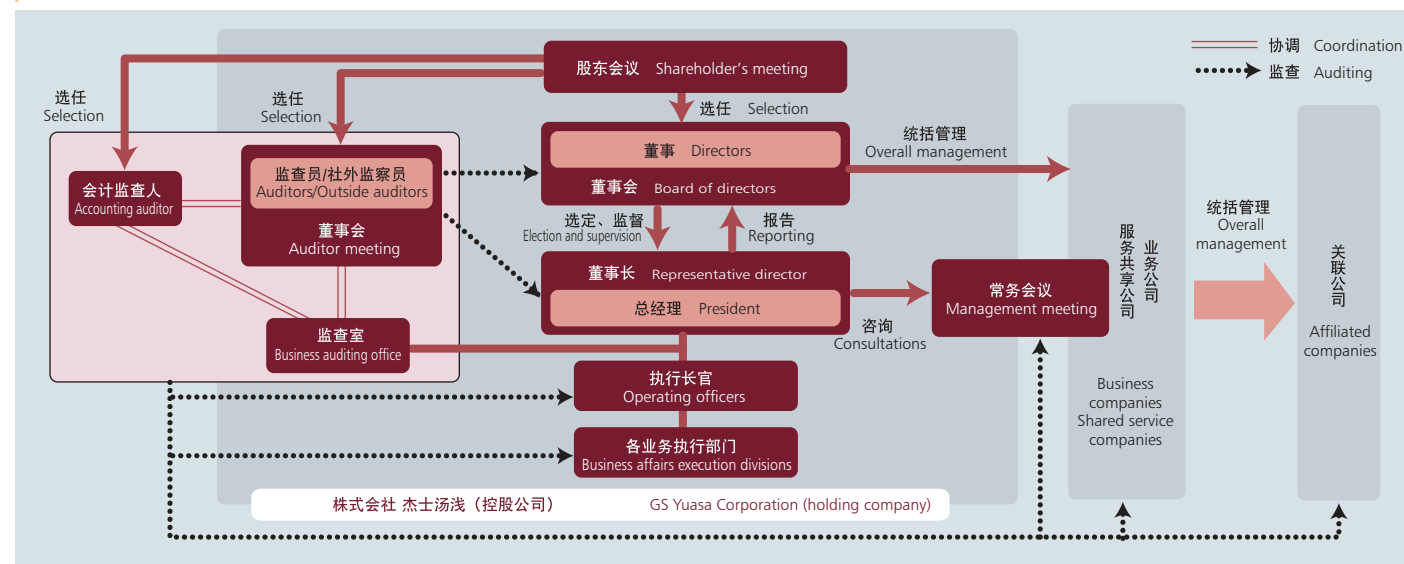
协调 Coordination
监查 Auditing

股东会议 Shareholder's meeting

选任 Selection

选任 Selection

选任 Selection

董事 Directors
董事会 Board of directors

统括管理 Overall management

会计监查人 Accounting auditor

监查员/社外监察员 Auditors/Outside auditors
董事会 Auditor meeting

监查室 Business auditing office

选定、监督 Election and supervision

报告 Reporting

董事长 Representative director
总经理 President

常务会议 Management meeting

咨询 Consultations

执行长官 Operating officers

各业务执行部门 Business affairs execution divisions

株式会社 杰士汤浅（控股公司） GS Yuasa Corporation (holding company)

服务共享公司 业务公司
Business companies Shared service companies

统括管理 Overall management

关联公司
Affiliated companies